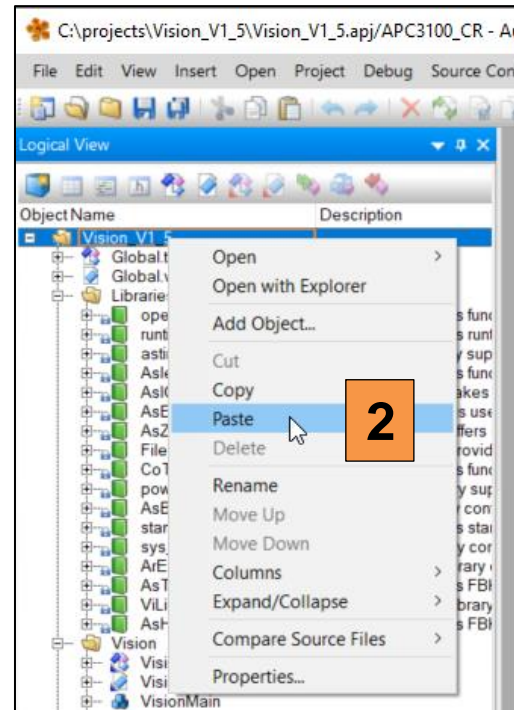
C:\projects\Vision_V1_5\Vision_V1_5.apj/APC3100_CR - A

File Edit View Insert Open Project Debug Source Con

Logical View

Object Name Description

Vision_V1_5
Global.t
Global.v
Librarie
ope
runt
asti
Asl
Asl
AsE
AsZ
File
CoT
pow
AsE
star
sys
ArE
AsT
ViLi
AsH
Vision
Visi
Visi
VisionMain

s fun
s run
y sup
s fun
akes
s use
ffers
rovid
s fun
y sup
y con
s sta
y cor
rary
s FB
brary
s FB

Open
Open with Explorer
Add Object...
Cut
Copy
Paste
Delete
Rename
Move Up
Move Down
Columns
Expand/Collapse
Compare Source Files
Properties...

2